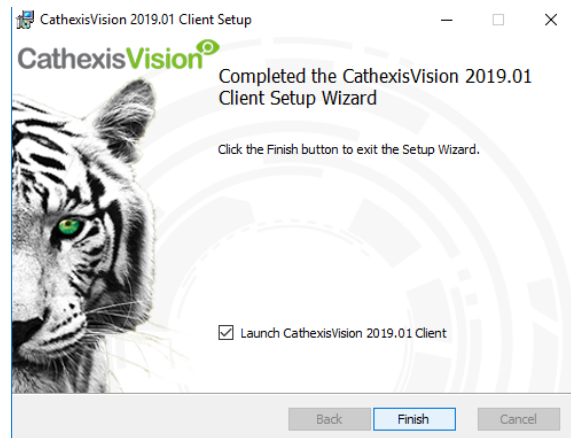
CathexisVision 2019.01 Client Setup

CathexisVision

Completed the CathexisVision 2019.01 Client Setup Wizard

Click the Finish button to exit the Setup Wizard.

Launch CathexisVision 2019.01 Client

Back

Finish

Cancel